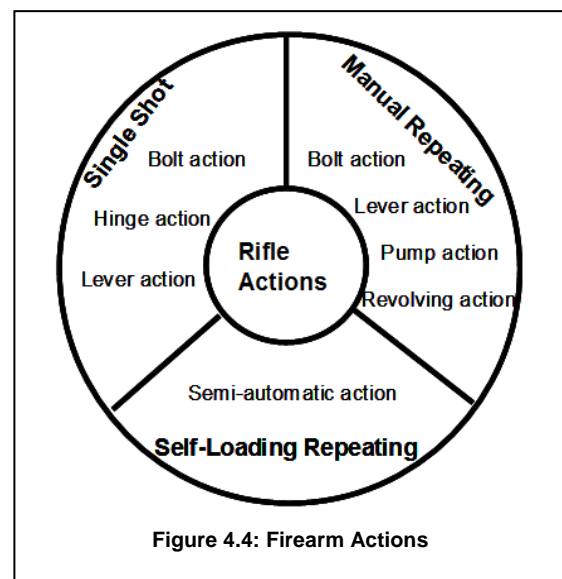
Single Shot

Bolt action

Hinge action

Lever action

Manual Repeating

Bolt action

Lever action

Pump action

Revolving action

Rifle Actions

Semi-automatic action

Self-Loading Repeating

Figure 4.4: Firearm Actions